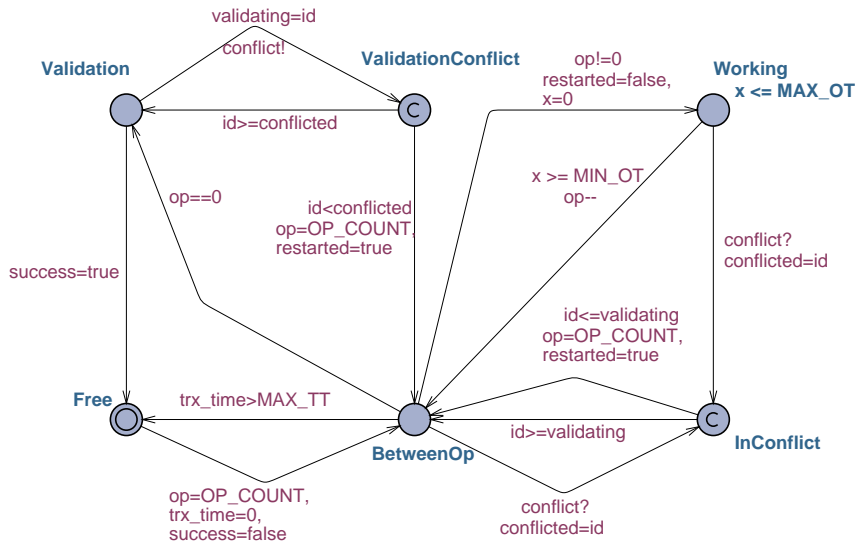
validating=id
conflict!

Validation

ValidationConflict

id>=conflicted

op!=0
restarted=false,
x=0

Working
x <= MAX_OT

x >= MIN_OT
op--

op==0

id<conflicted
op=OP_COUNT,
restarted=true

conflict?
conflicted=id

success=true

id<=validating
op=OP_COUNT,
restarted=true

Free

trx_time>MAX_TT

BetweenOp

id>=validating

InConflict

op=OP_COUNT,
trx_time=0,
success=false

conflict?
conflicted=id